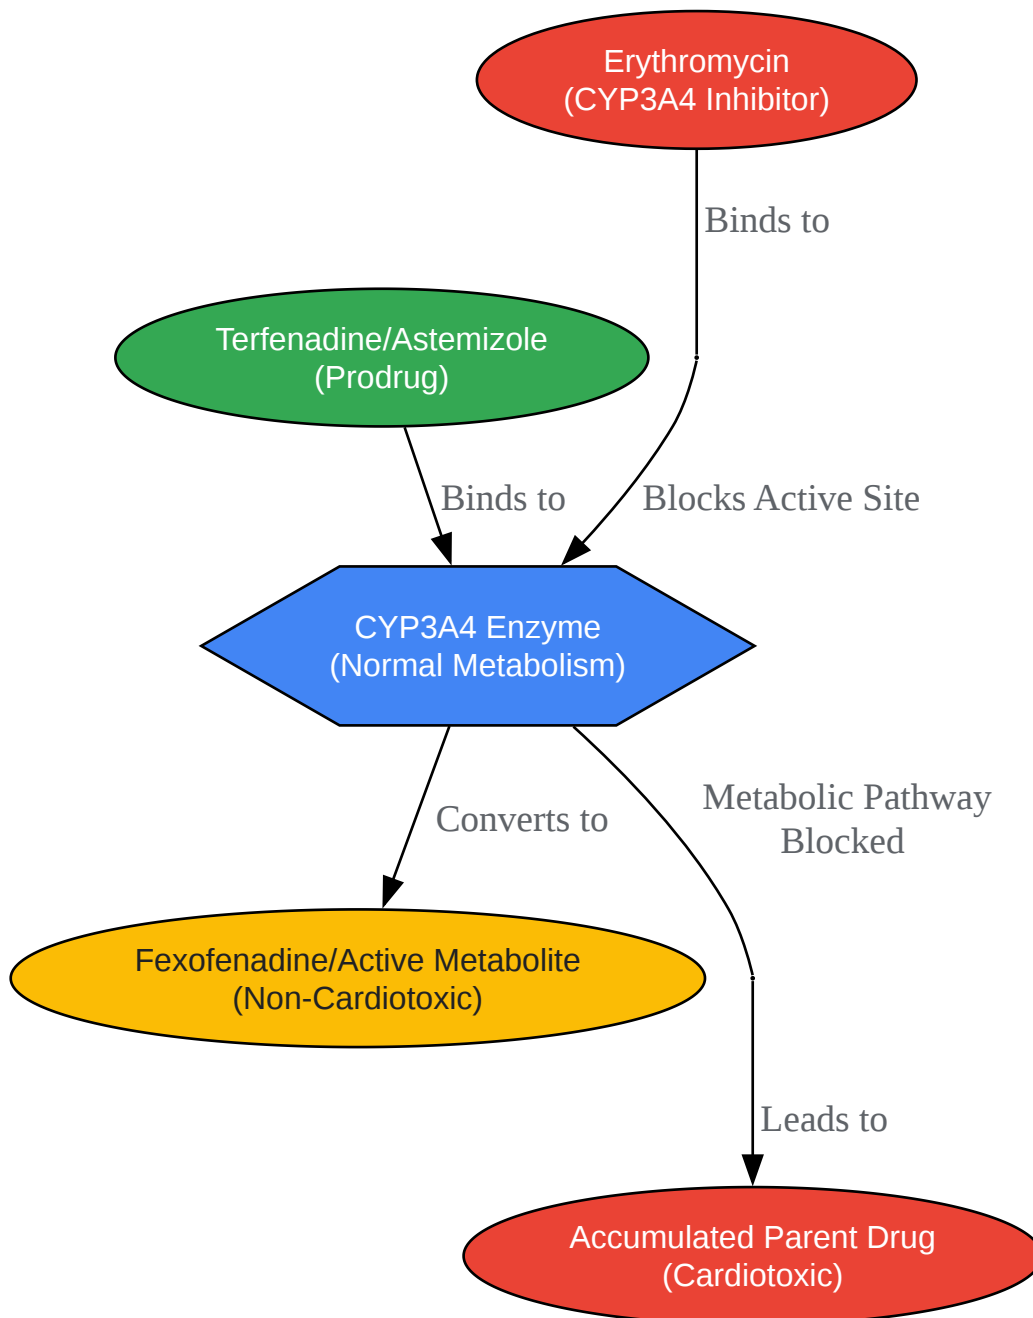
Erythromycin
(CYP3A4 Inhibitor)

Binds to

Terfenadine/Astemizole
(Prodrug)

Binds to

Blocks Active Site

CYP3A4 Enzyme
(Normal Metabolism)

Converts to

Metabolic Pathway
Blocked

Fexofenadine/Active Metabolite
(Non-Cardiotoxic)

Leads to

Accumulated Parent Drug
(Cardiotoxic)